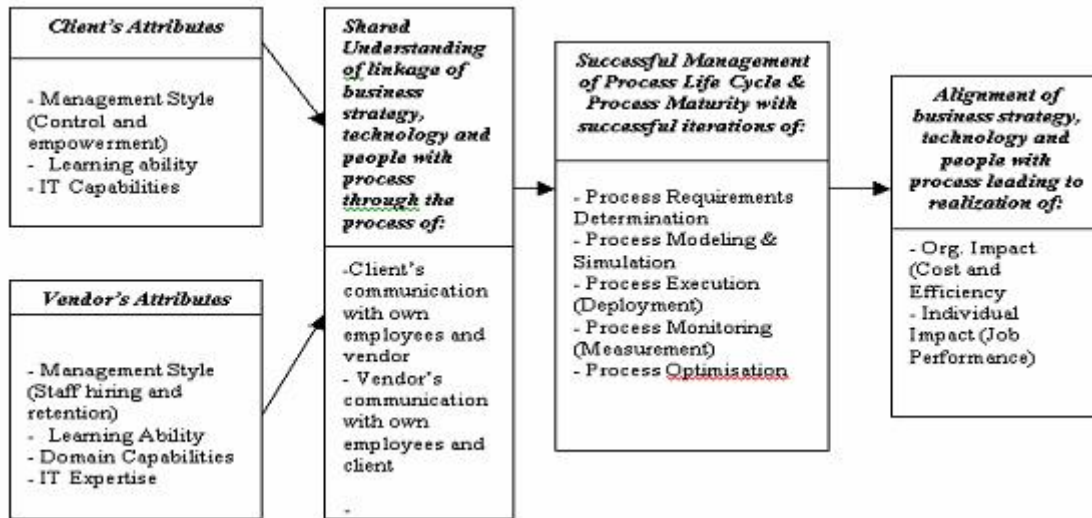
Client's Attributes

- Management Style (Control and empowerment)
- Learning ability
- IT Capabilities

Vendor's Attributes

- Management Style (Staff hiring and retention)
- Learning Ability
- Domain Capabilities
- IT Expertise

Shared Understanding of linkage of business strategy, technology and people with process through the process of:

-Client's communication with own employees and vendor
- Vendor's communication with own employees and client

-

Successful Management of Process Life Cycle & Process Maturity with successful iterations of:

- Process Requirements Determination
- Process Modeling & Simulation
- Process Execution (Deployment)
- Process Monitoring (Measurement)
- Process Optimisation

Alignment of business strategy, technology and people with process leading to realization of:

- Org. Impact (Cost and Efficiency
- Individual Impact (Job Performance)